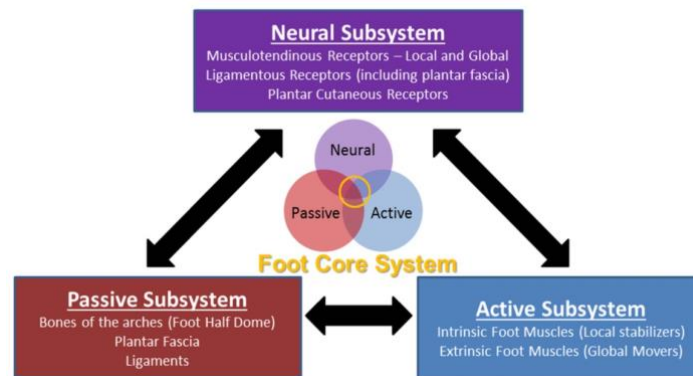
Neural Subsystem
Musculotendinous Receptors – Local and Global
Ligamentous Receptors (including plantar fascia)
Plantar Cutaneous Receptors

Neural
Passive
Active

Foot Core System

Passive Subsystem
Bones of the arches (Foot Half Dome)
Plantar Fascia
Ligaments

Active Subsystem
Intrinsic Foot Muscles (Local stabilizers)
Extrinsic Foot Muscles (Global Movers)